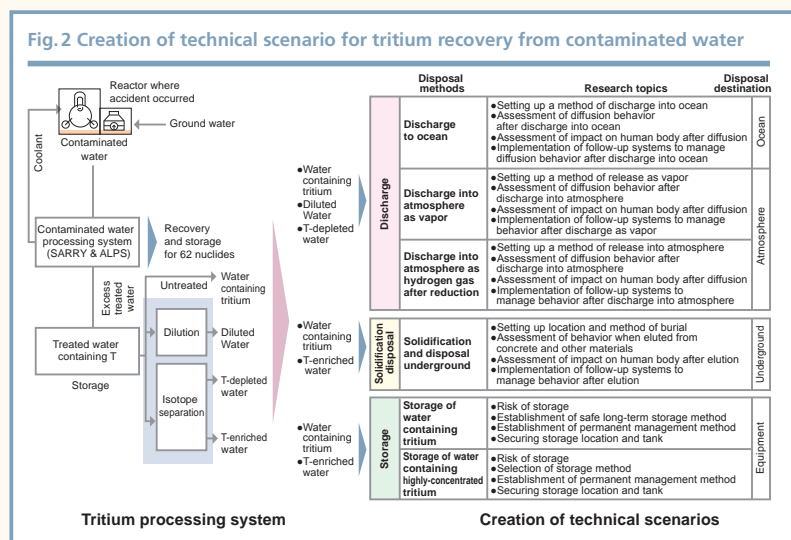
Fig. 2 Creation of technical scenario for tritium recovery from contaminated water

Reactor where accident occurred

Ground water

Coolant

Contaminated water

Contaminated water processing system (SARRY & ALPS)

Recovery and storage for 62 nuclides

Excess treated water

Untreated

Water containing tritium

Treated water containing T

Storage

Dilution

Diluted Water

Isotope separation

T-depleted water

T-enriched water

●Water containing tritium
●Diluted Water
●T-depleted water

●Water containing tritium
●T-enriched water

●Water containing tritium
●T-enriched water

| Disposal methods | | Research topics | Disposal destination |
|---|---|---|---|
| Discharge | Discharge to ocean | ●Setting up a method of discharge into ocean ●Assessment of diffusion behavior after discharge into ocean ●Assessment of impact on human body after diffusion ●Implementation of follow-up systems to manage diffusion behavior after discharge into ocean | Ocean |
| Discharge | Discharge into atmosphere as vapor | ●Setting up a method of release as vapor ●Assessment of diffusion behavior after discharge into atmosphere ●Assessment of impact on human body after diffusion ●Implementation of follow-up systems to manage behavior after discharge as vapor | Atmosphere |
| Discharge | Discharge into atmosphere as hydrogen gas after reduction | ●Setting up a method of release into atmosphere ●Assessment of diffusion behavior after discharge into atmosphere ●Assessment of impact on human body after diffusion ●Implementation of follow-up systems to manage behavior after discharge into atmosphere | Atmosphere |
| Solidification disposal | Solidification and disposal underground | ●Setting up location and method of burial ●Assessment of behavior when eluted from concrete and other materials ●Assessment of impact on human body after elution ●Implementation of follow-up systems to manage behavior after elution | Underground |
| Storage | Storage of water containing tritium | ●Risk of storage ●Establishment of safe long-term storage method ●Establishment of permanent management method ●Securing storage location and tank | Equipment |
| Storage | Storage of water containing highly-concentrated tritium | ●Risk of storage ●Selection of storage method ●Establishment of permanent management method ●Securing storage location and tank | Equipment |

Tritium processing system

Creation of technical scenarios